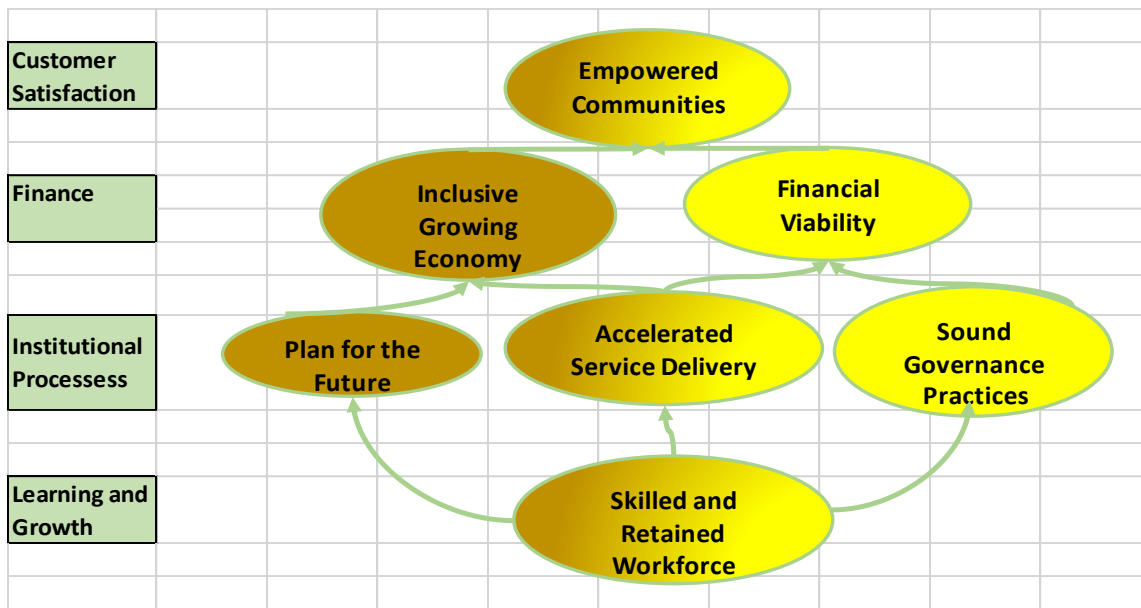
Customer Satisfaction

Empowered Communities

Finance

Inclusive Growing Economy

Financial Viability

Institutional Processess

Plan for the Future

Accelerated Service Delivery

Sound Governance Practices

Learning and Growth

Skilled and Retained Workforce